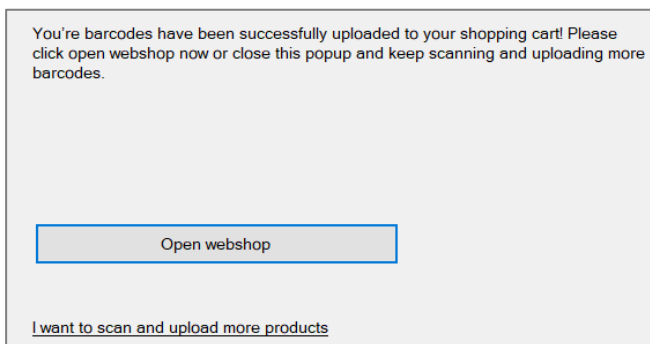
You're barcodes have been successfully uploaded to your shopping cart! Please click open webshop now or close this popup and keep scanning and uploading more barcodes.

Open webshop

I want to scan and upload more products